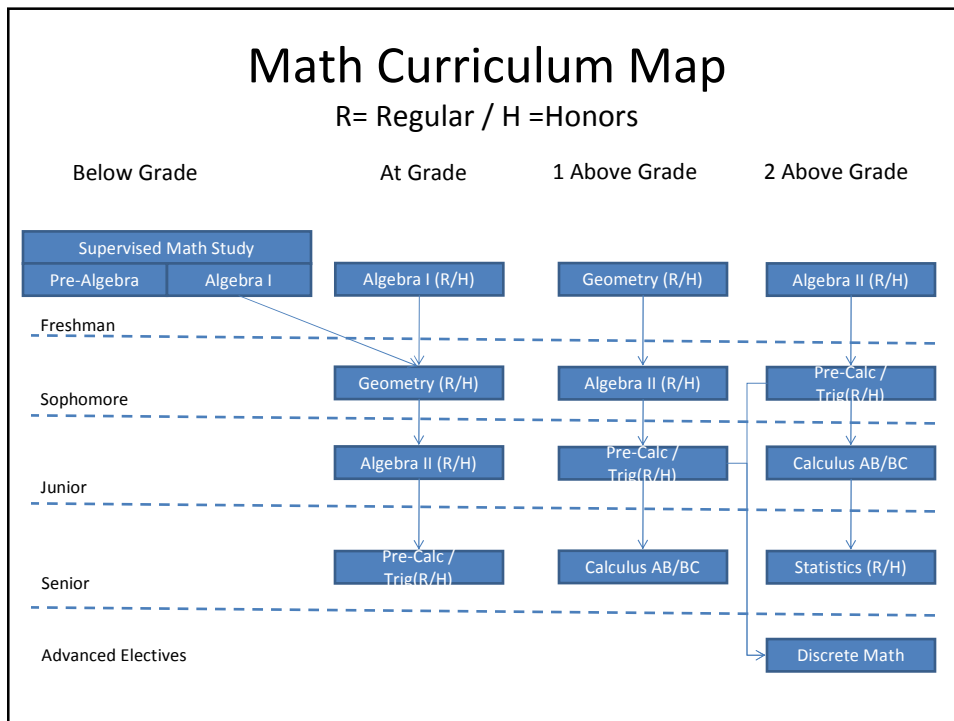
Math Curriculum Map

R= Regular / H =Honors

Below Grade

At Grade

1 Above Grade

2 Above Grade

Supervised Math Study

Pre-Algebra

Algebra I

Algebra I (R/H)

Geometry (R/H)

Algebra II (R/H)

Freshman

Geometry (R/H)

Algebra II (R/H)

Pre-Calc / Trig(R/H)

Sophomore

Algebra II (R/H)

Pre-Calc / Trig(R/H)

Calculus AB/BC

Junior

Pre-Calc / Trig(R/H)

Calculus AB/BC

Statistics (R/H)

Senior

Advanced Electives

Discrete Math